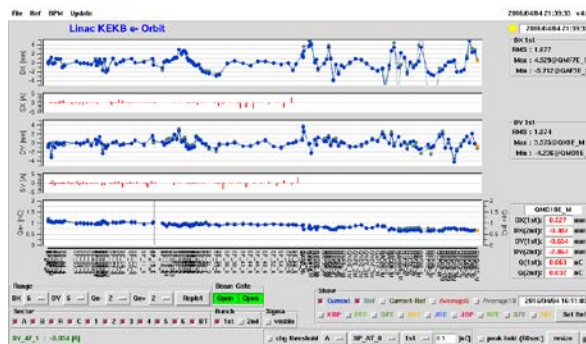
File Ref BPM Update

2016/04/04 21:39:33 +4

Linac KEKB e- Orbit

2016/04/04 21:39:33

DX 1st
RMS : 1.677
Max : 4.529@QM47E_
Min : -5.712@QM47E_

DY 1st
RMS : 1.024
Max : 3.575@QM18E_M
Min : -4.236@QM946

QMD18E_M
DX(1st): 0.527 mm
DX(2nd): -0.482 mm
DY(1st): -0.664 mm
DY(2nd): -0.460 mm
Q(1st): 0.663 nC
Q(2nd): 0.632 nC

Range
DX 5 DY 5 Ge 2 Ge+ 2 Replot

Beam Gate
Open Open

Sector
A B R C 1 2 3 4 5 6 BT

Bunch
1st 2nd

Sigma
Visible

Show
Current Ref Current-Ref Average(5) Average(10) 2016/04/04 16:11:07

Set Ref

SY_AT_1 -0.054 [A]

cfg threshold A SP_AT_0 1st 0.1 [nC] peak hold (60sec) resize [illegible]